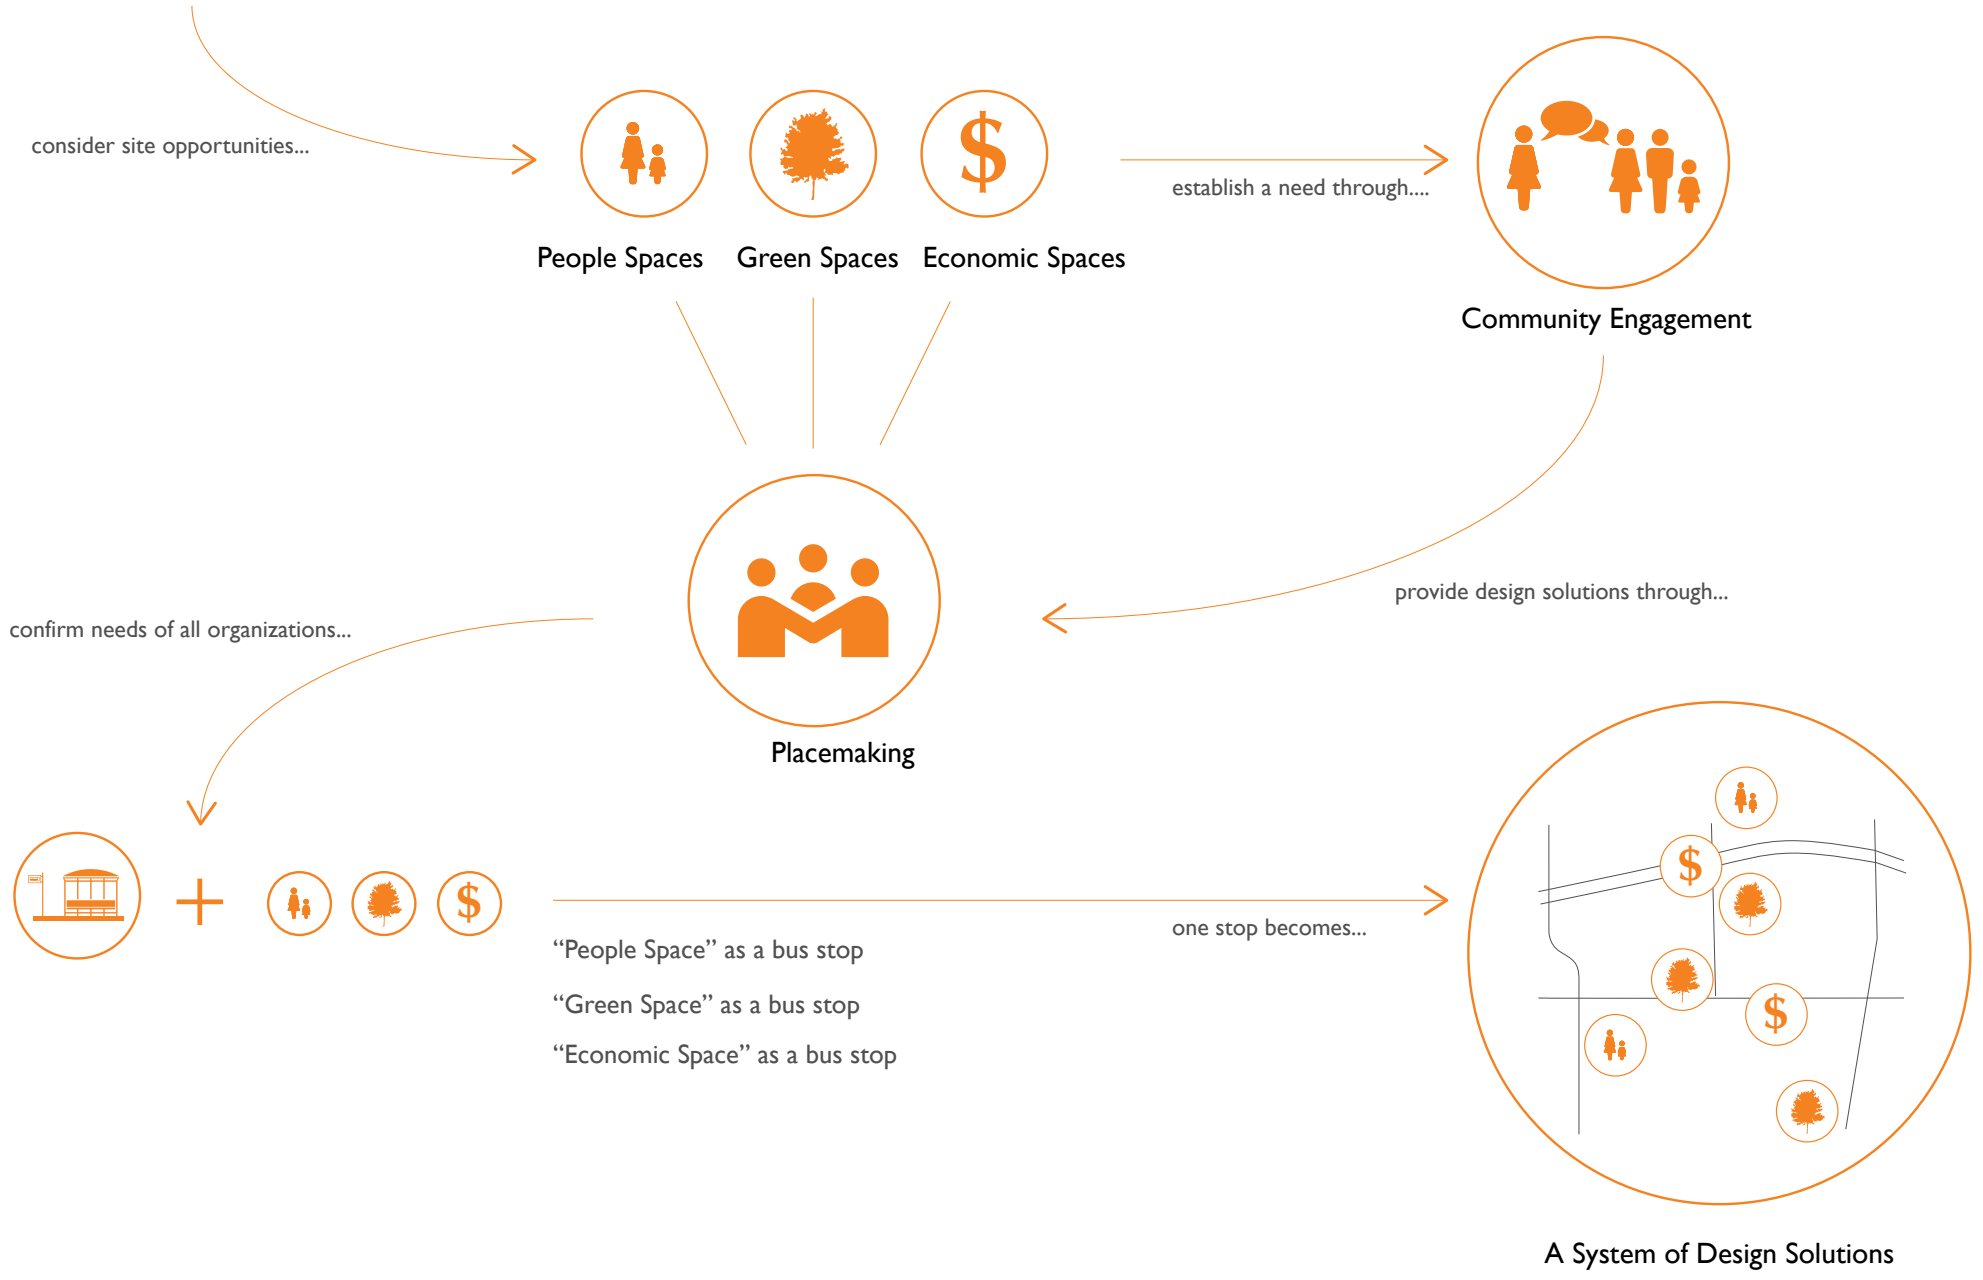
consider site opportunities...

$

People Spaces Green Spaces Economic Spaces

establish a need through....

Community Engagement

provide design solutions through...

Placemaking

confirm needs of all organizations...

+

$

“People Space” as a bus stop

“Green Space” as a bus stop

“Economic Space” as a bus stop

one stop becomes...

$

$

A System of Design Solutions